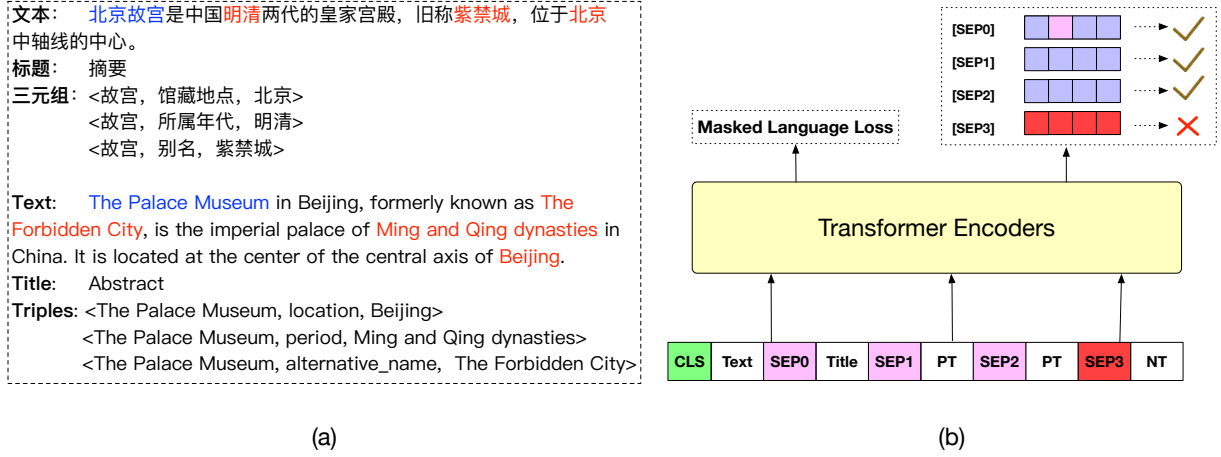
文本： 北京故宫是中国明清两代的皇家宫殿，旧称紫禁城，位于北京中轴线的中心。
标题： 摘要
三元组：<故宫，馆藏地点，北京>
<故宫，所属年代，明清>
<故宫，别名，紫禁城>

Text: The Palace Museum in Beijing, formerly known as The Forbidden City, is the imperial palace of Ming and Qing dynasties in China. It is located at the center of the central axis of Beijing.
Title: Abstract
Triples: <The Palace Museum, location, Beijing>
<The Palace Museum, period, Ming and Qing dynasties>
<The Palace Museum, alternative_name, The Forbidden City>

(a)

[SEP0]
[SEP1]
[SEP2]
[SEP3]

Masked Language Loss

Transformer Encoders

| CLS | Text | SEP0 | Title | SEP1 | PT | SEP2 | PT | SEP3 | NT |
|---|---|---|---|---|---|---|---|---|---|

(b)